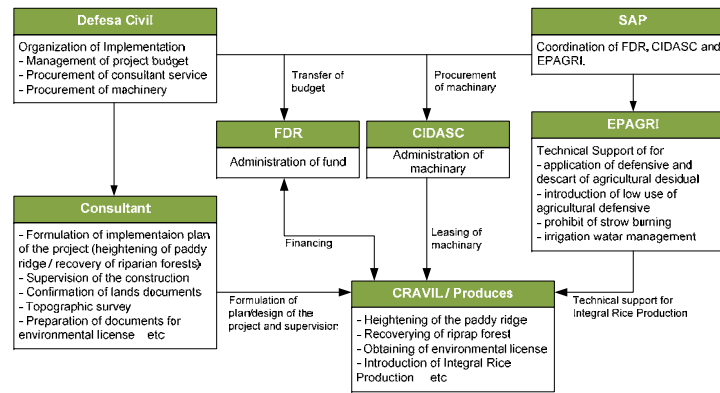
Defesa Civil

Organization of Implementation
- Management of project budget
- Procurement of consultant service
- Procurement of machinery

SAP

Coordination of FDR, CIDASC and EPAGRI.

Transfer of budget

Procurement of machinary

FDR

Administration of fund

CIDASC

Administration of machinary

EPAGRI

Technical Support of for
- application of defensive and descart of agricultural desidual
- introduction of low use of agricultural defensive
- prohibit of strow burning
- irrigation water management

Consultant

- Formulation of implementaion plan of the project (heightening of paddy ridge / recovery of riparian forests)
- Supervision of the construction
- Confirmation of lands documents
- Topographic survey
- Preparation of documents for environmental license etc

Financing

Leasing of machinary

Formulation of plan/design of the project and supervision

CRAVIL / Produces

- Heightening of the paddy ridge
- Recoverying of riprap forest
- Obtaining of environmental license
- Introduction of Integral Rice Production etc

Technical support for Integral Rice Production